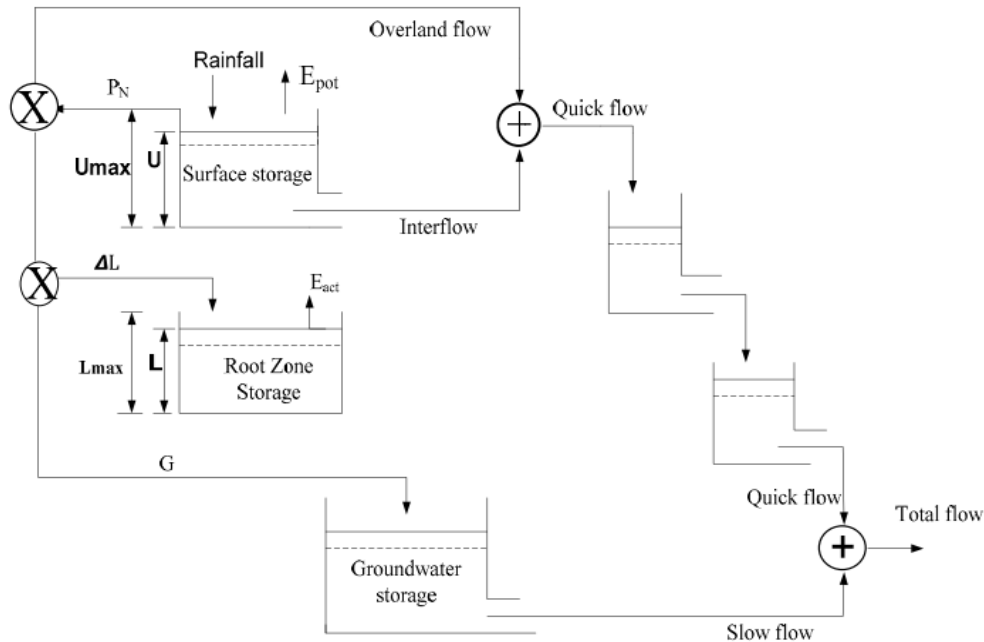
Overland flow

Rainfall

$E_{pot}$

$P_N$

X

Quick flow

Umax

U

Surface storage

Interflow

$\Delta L$

X

$E_{act}$

Lmax

L

Root Zone Storage

G

Quick flow

Total flow

Groundwater storage

Slow flow